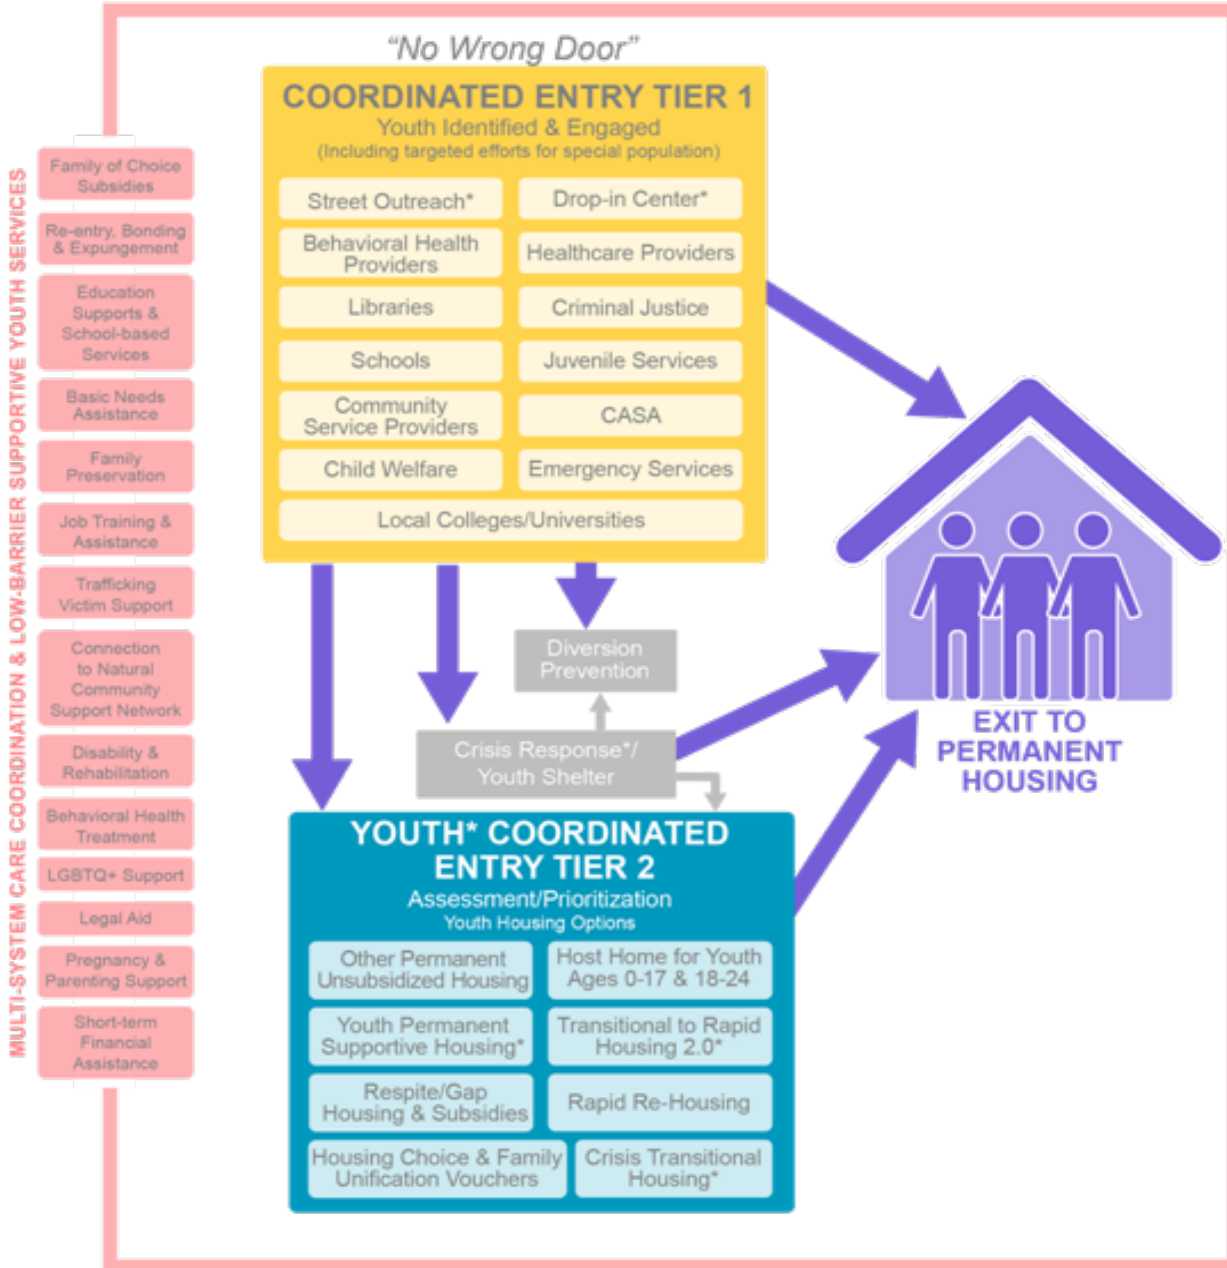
MULTI-SYSTEM CARE COORDINATION & LOW-BARRIER SUPPORTIVE YOUTH SERVICES

Family of Choice Subsidies

Re-entry, Bonding & Expungement

Education Supports & School-based Services

Basic Needs Assistance

Family Preservation

Job Training & Assistance

Trafficking Victim Support

Connection to Natural Community Support Network

Disability & Rehabilitation

Behavioral Health Treatment

LGBTQ+ Support

Legal Aid

Pregnancy & Parenting Support

Short-term Financial Assistance

"No Wrong Door"

COORDINATED ENTRY TIER 1
Youth Identified & Engaged
(Including targeted efforts for special population)

| Street Outreach* | Drop-in Center* |
|---|---|
| Behavioral Health Providers | Healthcare Providers |
| Libraries | Criminal Justice |
| Schools | Juvenile Services |
| Community Service Providers | CASA |
| Child Welfare | Emergency Services |
| Local Colleges/Universities | |

Diversion Prevention

Crisis Response*/ Youth Shelter

YOUTH* COORDINATED ENTRY TIER 2
Assessment/Prioritization
Youth Housing Options

| Other Permanent Unsubsidized Housing | Host Home for Youth Ages 0-17 & 18-24 |
|---|---|
| Youth Permanent Supportive Housing* | Transitional to Rapid Housing 2.0* |
| Respite/Gap Housing & Subsidies | Rapid Re-Housing |
| Housing Choice & Family Unification Vouchers | Crisis Transitional Housing* |

EXIT TO PERMANENT HOUSING